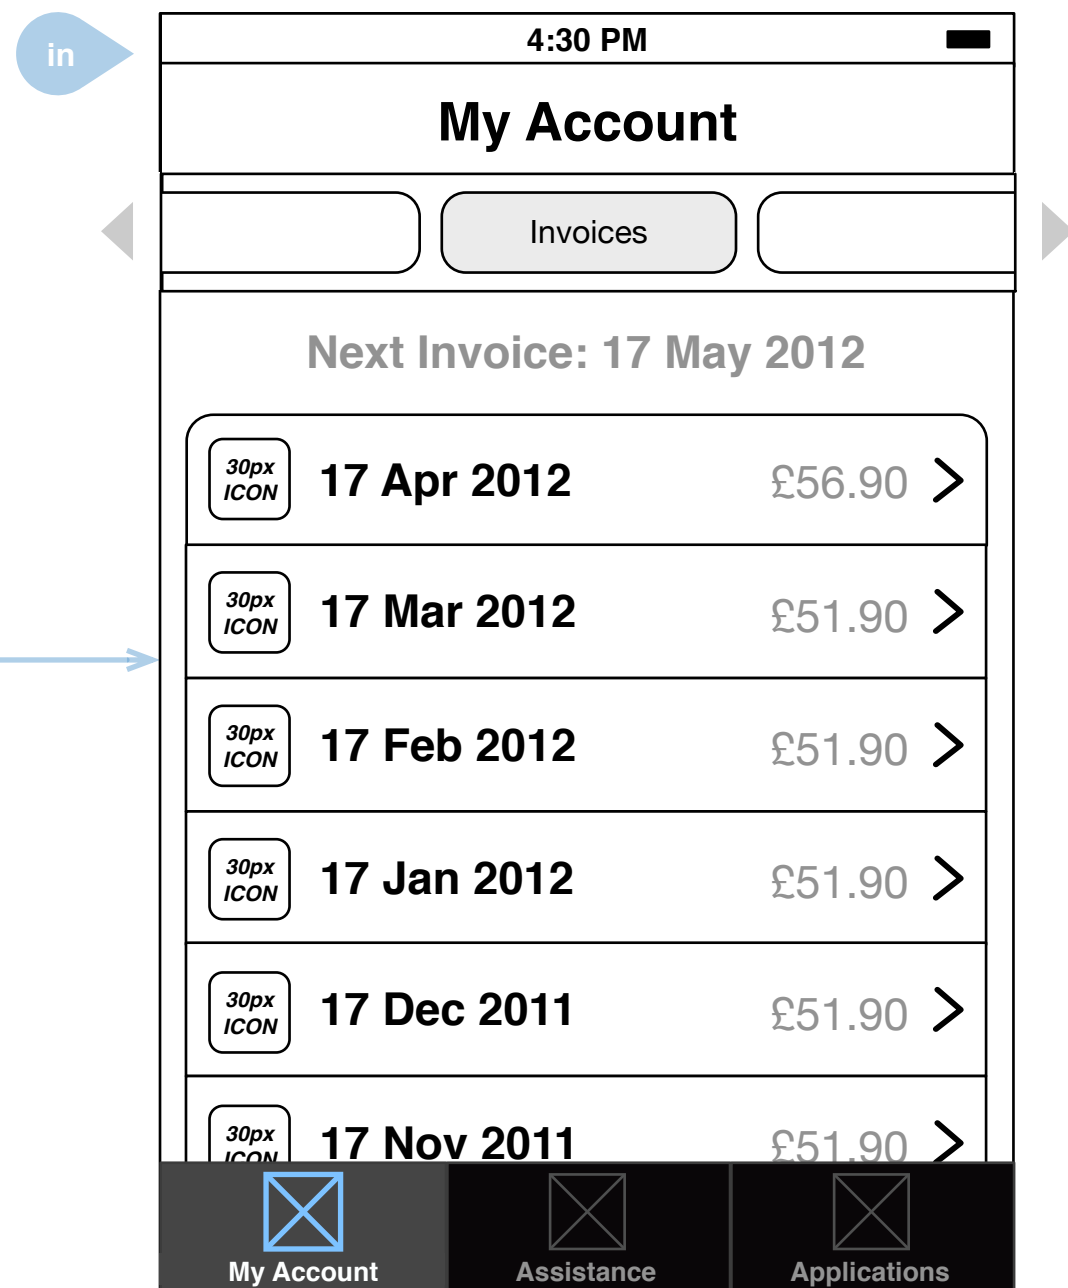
in

4:30 PM

My Account

Invoices

Next Invoice: 17 May 2012

30px ICON 17 Apr 2012 £56.90

30px ICON 17 Mar 2012 £51.90

30px ICON 17 Feb 2012 £51.90

30px ICON 17 Jan 2012 £51.90

30px ICON 17 Dec 2011 £51.90

30px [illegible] 17 Nov 2011 £51.90

My Account

Assistance

Applications